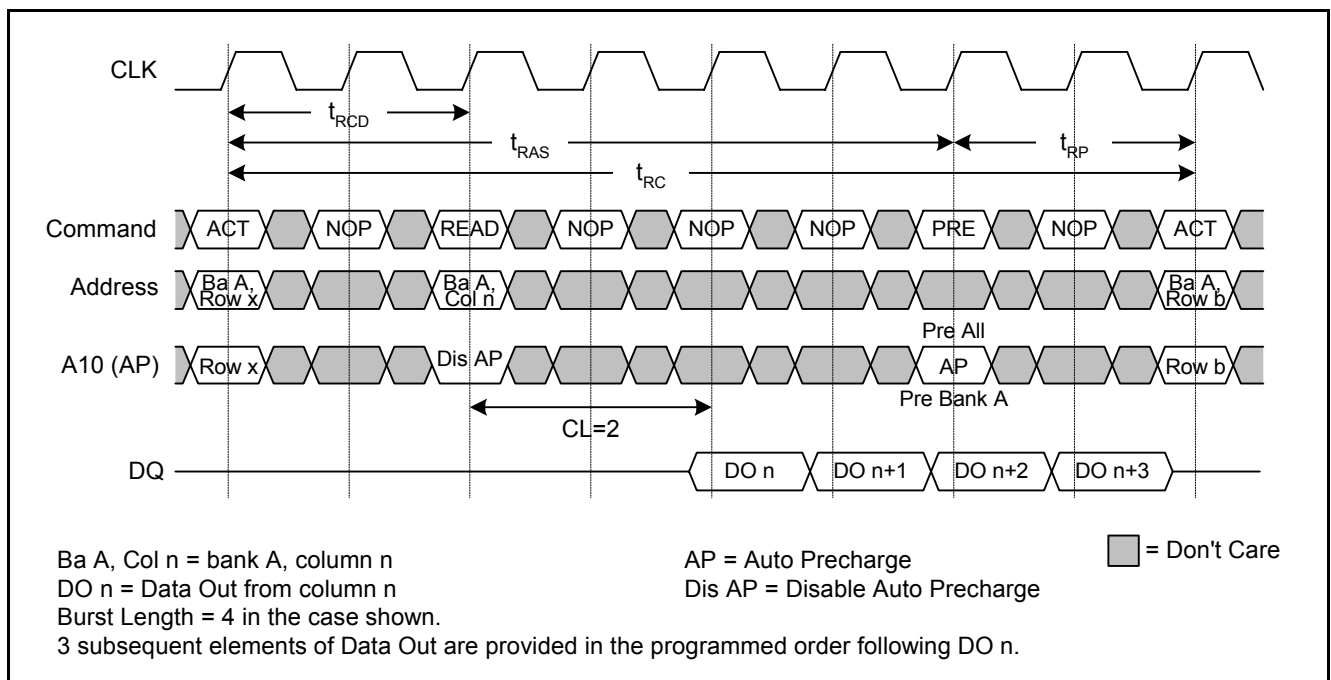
CLK

$t_{RCD}$

$t_{RAS}$

$t_{RP}$

$t_{RC}$

Command ACT NOP READ NOP NOP NOP PRE NOP ACT

Address Ba A, Row x Ba A, Col n Ba A, Row b

Pre All

A10 (AP) Row x Dis AP AP Row b

Pre Bank A

CL=2

DQ DO n DO n+1 DO n+2 DO n+3

Ba A, Col n = bank A, column n
DO n = Data Out from column n
Burst Length = 4 in the case shown.
3 subsequent elements of Data Out are provided in the programmed order following DO n.

AP = Auto Precharge
Dis AP = Disable Auto Precharge

= Don't Care